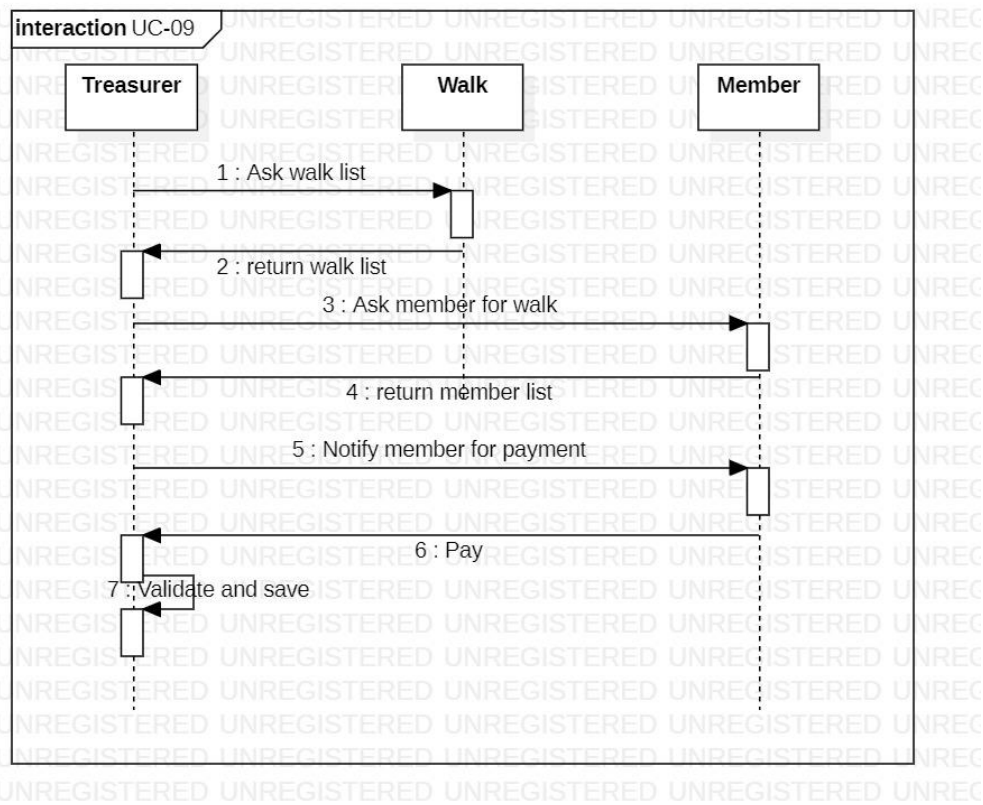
interaction UC-09

Treasurer

Walk

Member

1 : Ask walk list

2 : return walk list

3 : Ask member for walk

4 : return member list

5 : Notify member for payment

6 : Pay

7 : Validate and save

UNREGISTERED UNREGISTERED UNREGISTERED UNREGISTERED UNREGISTERED